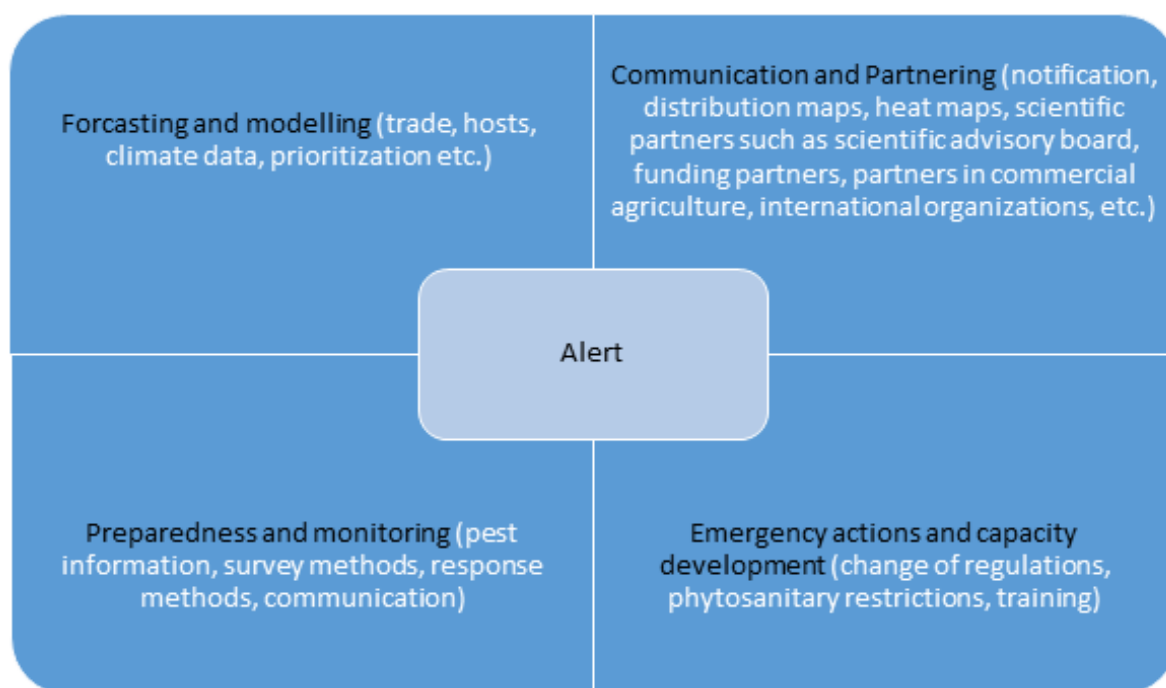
Forcasting and modelling (trade, hosts, climate data, prioritization etc.)

Communication and Partnering (notification, distribution maps, heat maps, scientific partners such as scientific advisory board, funding partners, partners in commercial agriculture, international organizations, etc.)

Alert

Preparedness and monitoring (pest information, survey methods, response methods, communication)

Emergency actions and capacity development (change of regulations, phytosanitary restrictions, training)